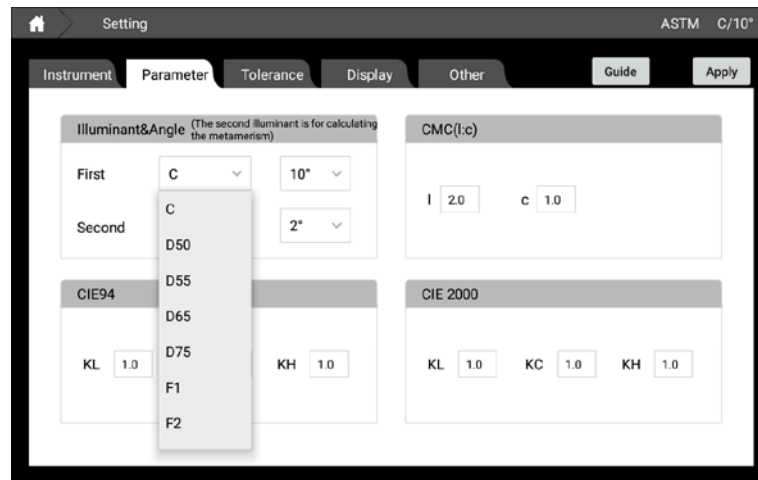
Setting

ASTM C/10°

Instrument Parameter Tolerance Display Other

Guide Apply

Illuminant&Angle (The second illuminant is for calculating the metamerism)

First C 10°

Second 2°

C
D50
D55
D65
D75
F1
F2

CMC(l:c)

l 2.0 c 1.0

CIE94

KL 1.0 KH 1.0

CIE 2000

KL 1.0 KC 1.0 KH 1.0